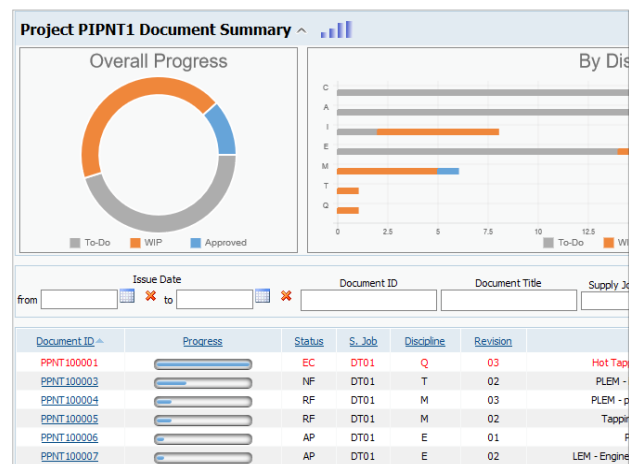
Project PIPNT1 Document Summary ^

Overall Progress

To-Do WIP Approved

By Dis

C
A
I
E
M
T
Q

0 2.5 5 7.5 10 12.5

To-Do WI

Issue Date
from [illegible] to

Document ID Document Title Supply Jo

| Document ID | Progress | Status | S. Job | Discipline | Revision | |
|---|---|---|---|---|---|---|
| PPNT100001 | | EC | DT01 | Q | 03 | Hot Tapp |
| PPNT100003 | | NF | DT01 | T | 02 | PLEM - |
| PPNT100004 | | RF | DT01 | M | 03 | PLEM - p |
| PPNT100005 | | RF | DT01 | M | 02 | Tappin |
| PPNT100006 | | AP | DT01 | E | 01 | F |
| PPNT100007 | | AP | DT01 | E | 02 | LEM - Engine |